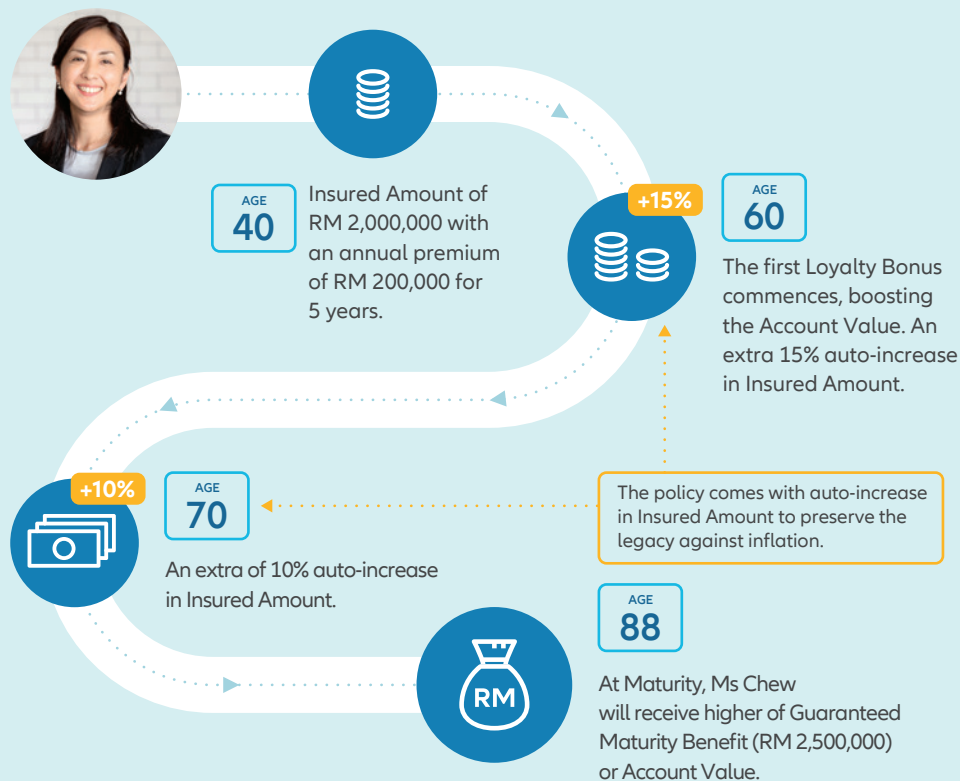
AGE
40

Insured Amount of RM 2,000,000 with an annual premium of RM 200,000 for 5 years.

+15%

AGE
60

The first Loyalty Bonus commences, boosting the Account Value. An extra 15% auto-increase in Insured Amount.

+10%

AGE
70

An extra of 10% auto-increase in Insured Amount.

The policy comes with auto-increase in Insured Amount to preserve the legacy against inflation.

AGE
88

RM

At Maturity, Ms Chew will receive higher of Guaranteed Maturity Benefit (RM 2,500,000) or Account Value.